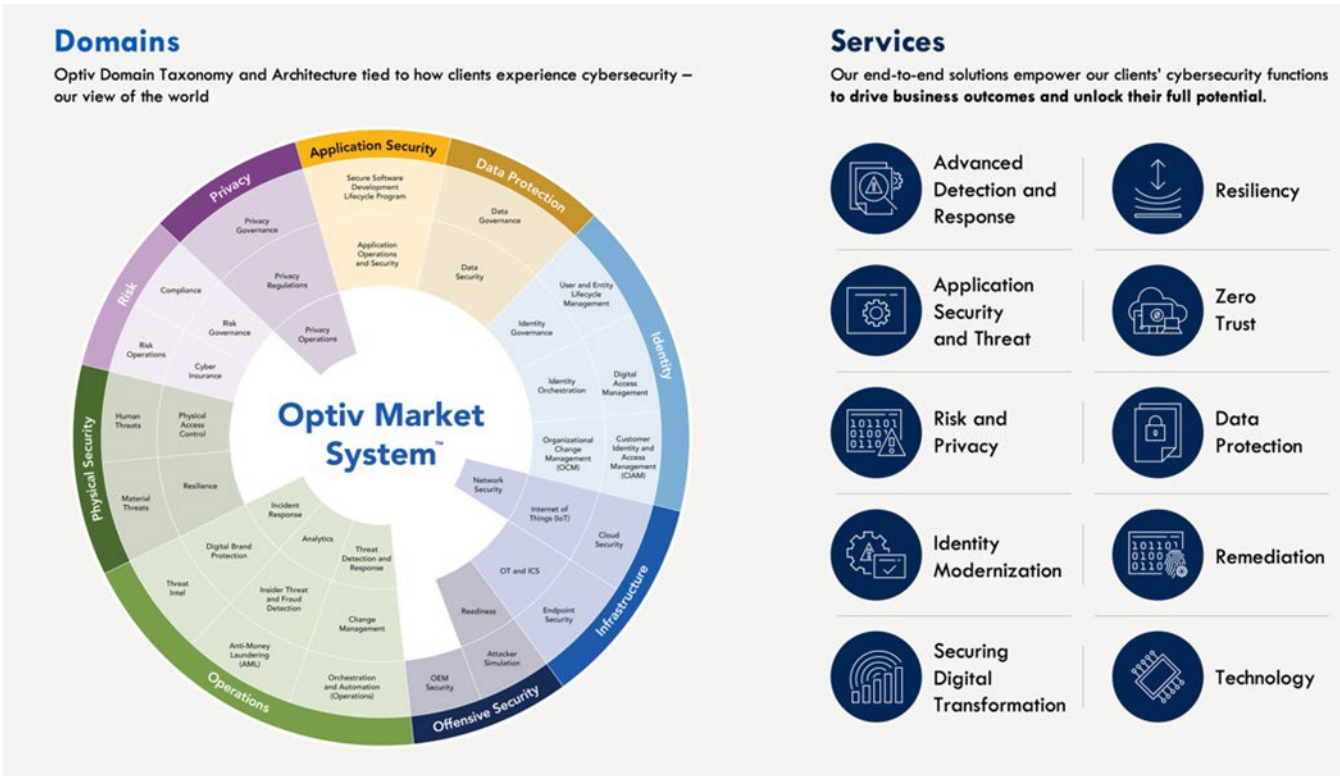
Domains

Optiv Domain Taxonomy and Architecture tied to how clients experience cybersecurity – our view of the world

Application Security
Secure Software Development Lifecycle Program
Application Operations and Security

Data Protection
Data Governance
Data Security

Identity
User and Entity Lifecycle Management
Identity Governance
Identity Orchestration
Digital Access Management
Organizational Change Management (OCM)
Customer Identity and Access Management (CIAM)

Infrastructure
Network Security
Internet of Things (IoT)
Cloud Security
OT and ICS
Endpoint Security

Offensive Security
Readiness
Attacker Simulation
OEM Security

Operations
Incident Response
Analytics
Threat Detection and Response
Digital Brand Protection
Threat Intel
Insider Threat and Fraud Detection
Change Management
Anti-Money Laundering (AML)
Orchestration and Automation (Operations)

Physical Security
Human Threats
Physical Access Control
Material Threats
Resilience

Risk
Compliance
Risk Governance
Risk Operations
Cyber Insurance

Privacy
Privacy Governance
Privacy Regulations
Privacy Operations

Optiv Market System™

Services

Our end-to-end solutions empower our clients' cybersecurity functions **to drive business outcomes and unlock their full potential.**

Advanced Detection and Response
Resiliency
Application Security and Threat
Zero Trust
Risk and Privacy
Data Protection
Identity Modernization
Remediation
Securing Digital Transformation
Technology